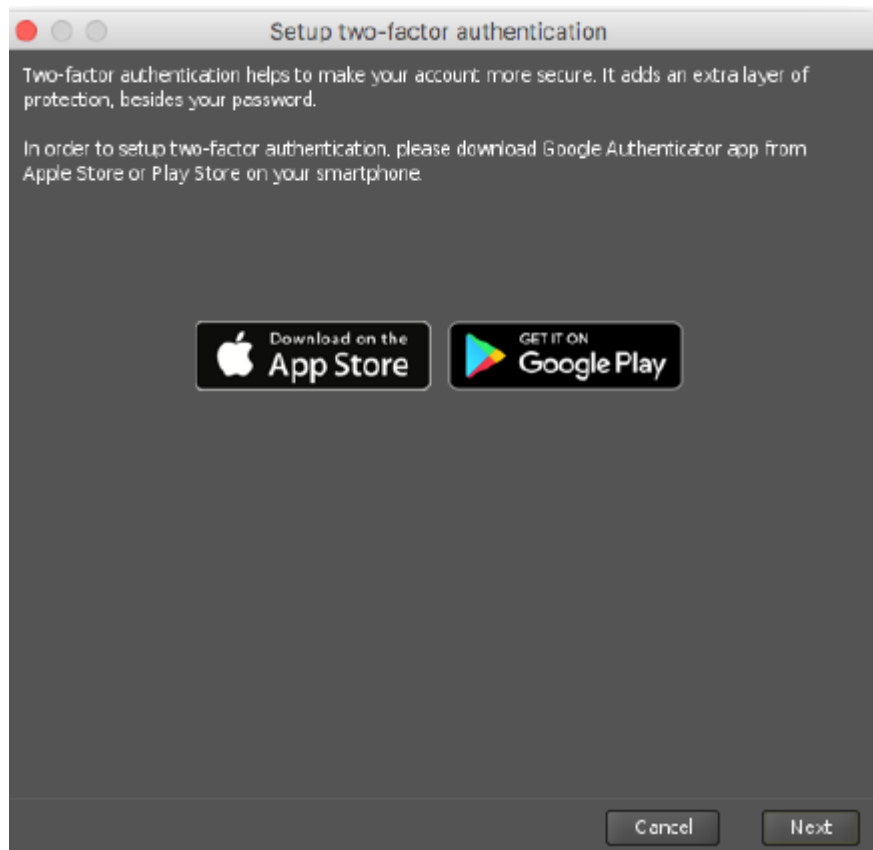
Setup two-factor authentication

Two-factor authentication helps to make your account more secure. It adds an extra layer of protection, besides your password.

In order to setup two-factor authentication, please download Google Authenticator app from Apple Store or Play Store on your smartphone.

Download on the App Store

GET IT ON Google Play

Cancel

Next